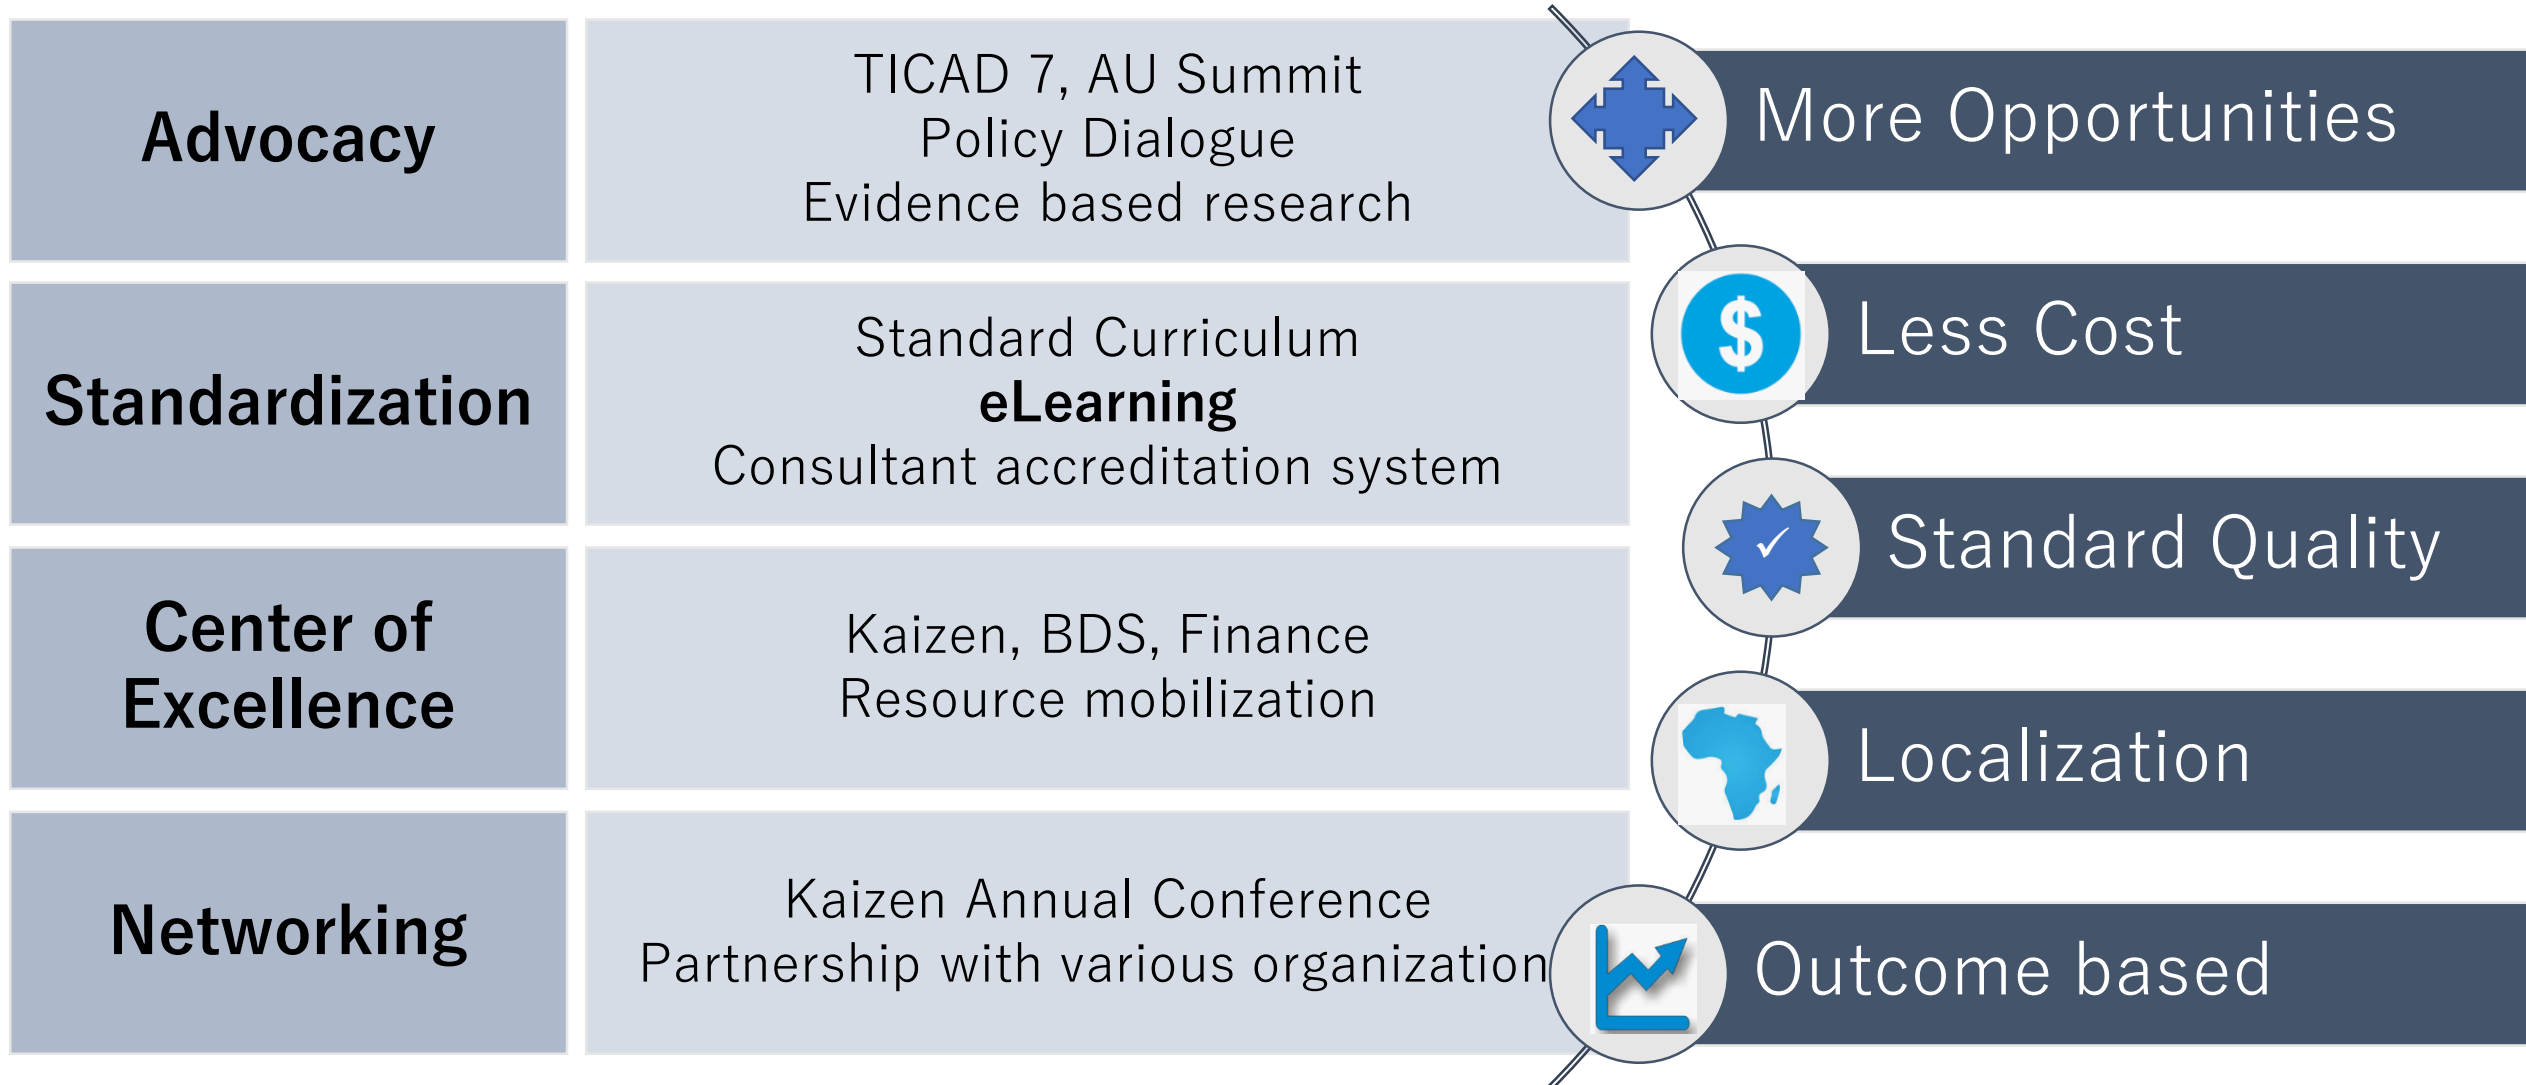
| Advocacy | TICAD 7, AU Summit<br>Policy Dialogue<br>Evidence based research |
|---|---|
| Standardization | Standard Curriculum<br>**eLearning**<br>Consultant accreditation system |
| Center of Excellence | Kaizen, BDS, Finance<br>Resource mobilization |
| Networking | Kaizen Annual Conference<br>Partnership with various organization |

More Opportunities

$

Less Cost

✓

Standard Quality

Localization

Outcome based